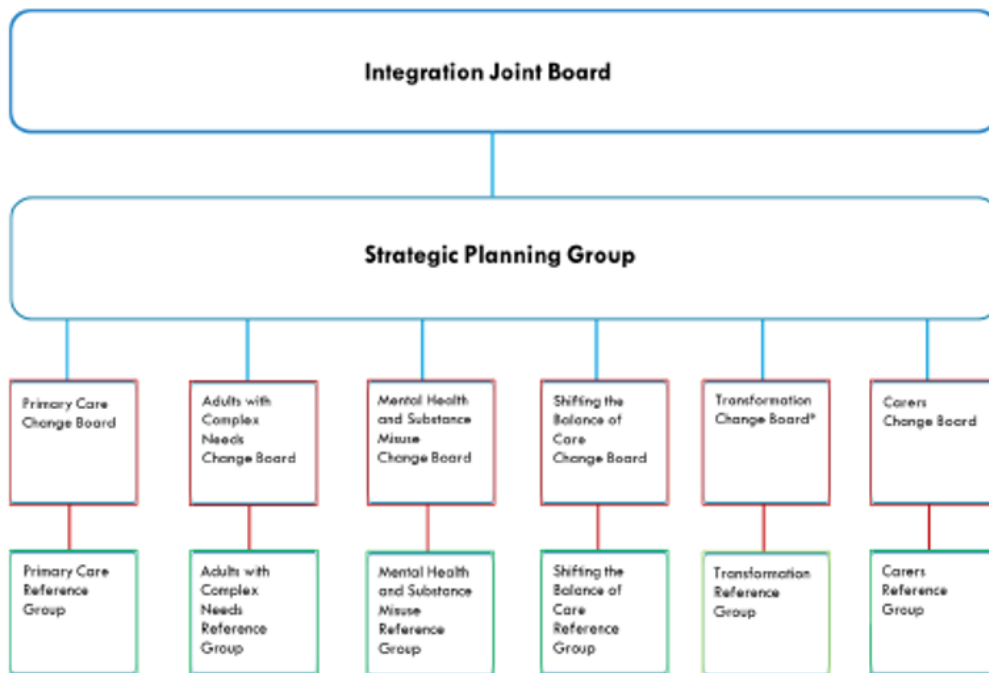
Integration Joint Board

Strategic Planning Group

Primary Care Change Board

Adults with Complex Needs Change Board

Mental Health and Substance Misuse Change Board

Shifting the Balance of Care Change Board

Transformation Change Board*

Carers Change Board

Primary Care Reference Group

Adults with Complex Needs Reference Group

Mental Health and Substance Misuse Reference Group

Shifting the Balance of Care Reference Group

Transformation Reference Group

Carers Reference Group